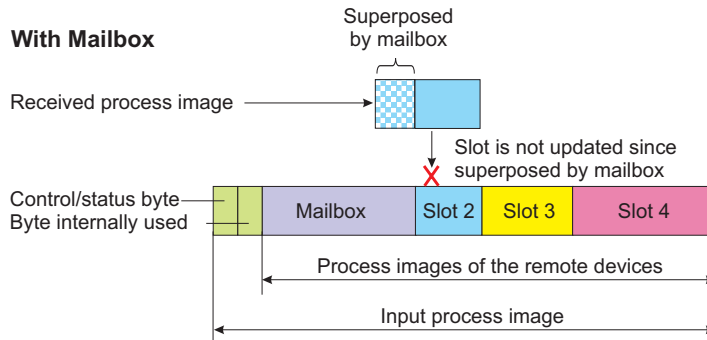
With Mailbox

Superposed by mailbox

Received process image

Slot is not updated since superposed by mailbox

Control/status byte
Byte internally used

Mailbox
Slot 2
Slot 3
Slot 4

Process images of the remote devices

Input process image